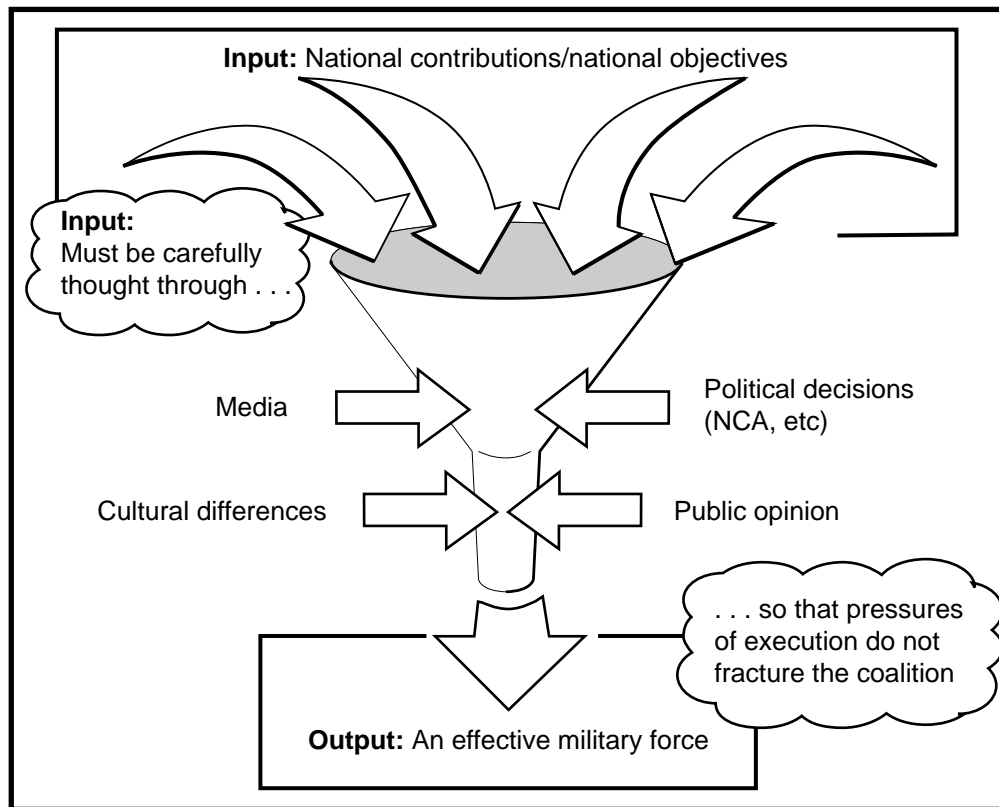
**Input:** National contributions/national objectives

**Input:** Must be carefully thought through . . .

Media

Political decisions (NCA, etc)

Cultural differences

Public opinion

. . . so that pressures of execution do not fracture the coalition

**Output:** An effective military force